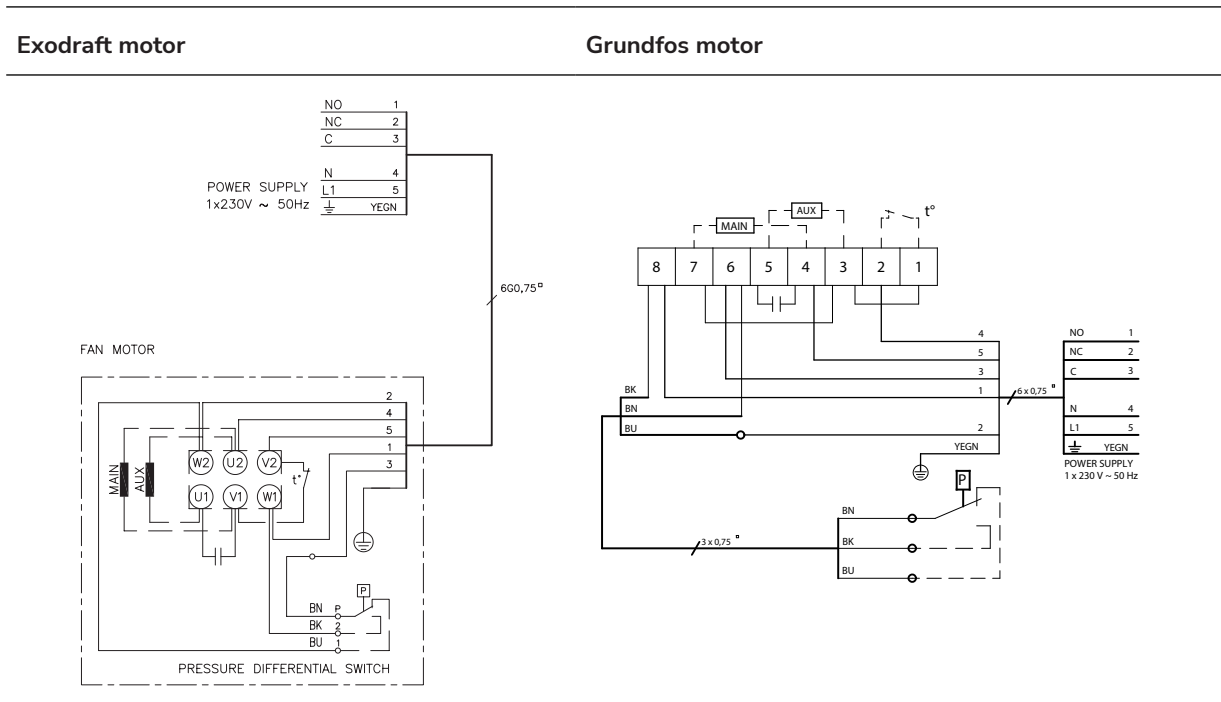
Exodraft motor

Grundfos motor

NO 1
NC 2
C 3
N 4
L1 5
YEGN

POWER SUPPLY
1x230V ~ 50Hz

6G0,75□

FAN MOTOR

2
4
5
1
3

MAIN
AUX

W2 U2 V2
U1 V1 W1

t°

BN P
BK 2
BU 1

P

PRESSURE DIFFERENTIAL SWITCH

MAIN
AUX
t°

8 7 6 5 4 3 2 1

4
5
3
1
2
YEGN

BK
BN
BU

6 x 0,75 □

NO 1
NC 2
C 3
N 4
L1 5
YEGN

POWER SUPPLY
1 x 230 V ~ 50 Hz

P

BN
BK
BU

3 x 0,75 □